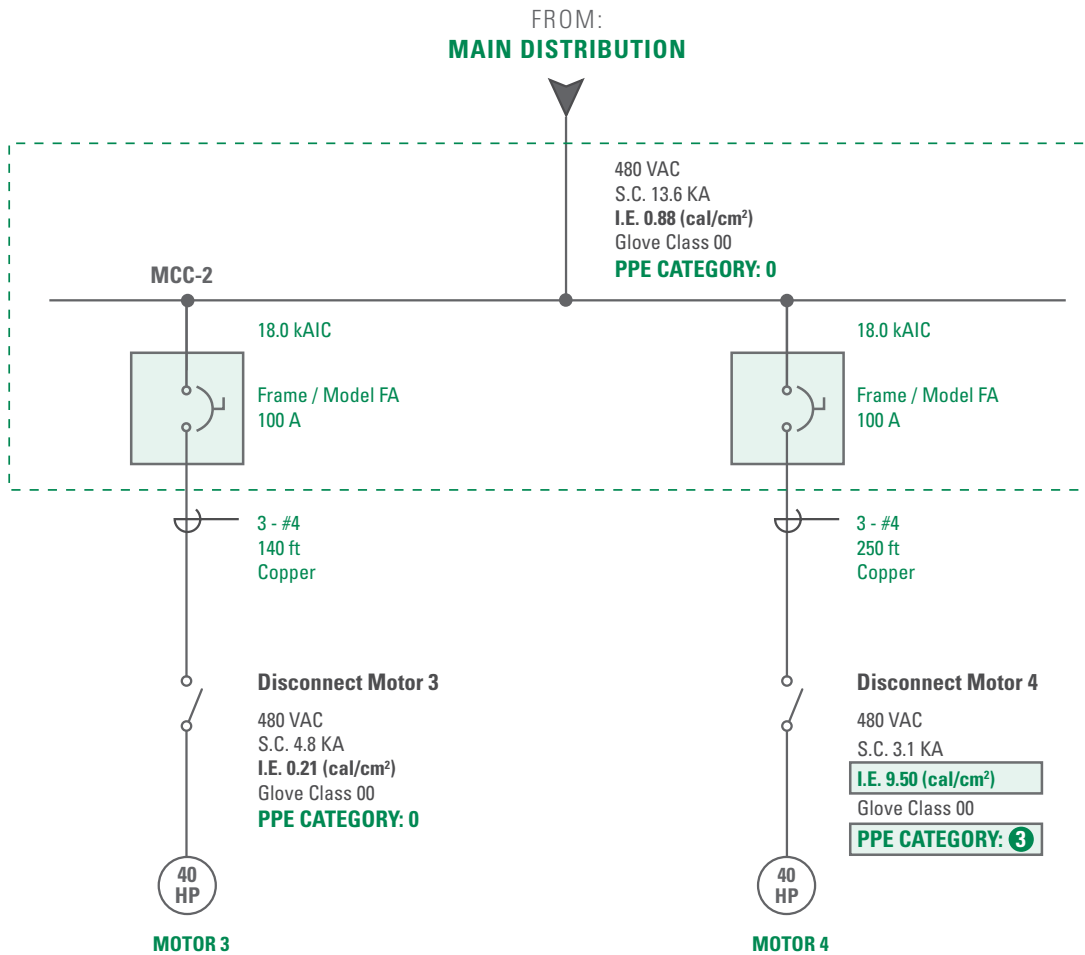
FROM:
MAIN DISTRIBUTION

480 VAC
S.C. 13.6 KA
I.E. 0.88 (cal/cm$^2$)
Glove Class 00
PPE CATEGORY: 0

MCC-2

18.0 kAIC
Frame / Model FA
100 A

18.0 kAIC
Frame / Model FA
100 A

3 - #4
140 ft
Copper

3 - #4
250 ft
Copper

Disconnect Motor 3
480 VAC
S.C. 4.8 KA
I.E. 0.21 (cal/cm$^2$)
Glove Class 00
PPE CATEGORY: 0

Disconnect Motor 4
480 VAC
S.C. 3.1 KA
I.E. 9.50 (cal/cm$^2$)
Glove Class 00
PPE CATEGORY: 3

40
HP
MOTOR 3

40
HP
MOTOR 4